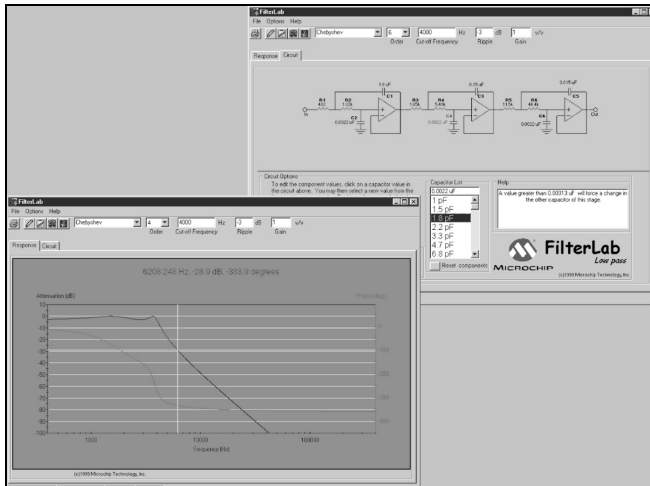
FilterLab
File Options Help
Chebyshev 6 Order 4000 Hz Cut-off Frequency -3 dB Ripple 1 v/v Gain
Response Circuit
R1 R2 C1 R3 R4 C3 R5 R6 C5 C2 C4 C6
0.0022 uF
In Out
Circuit Options
To edit the component values, click on a capacitor value in the circuit above. You may then select a new value from the
Capacitor List
0.0022 uF
1 pF
1.5 pF
1.8 pF
2.2 pF
3.3 pF
3.9 pF
4.7 pF
6.8 pF
Reset components
Help
A value greater than 0.00313 uF will force a change in the other capacitor of this stage.
FilterLab
Low pass
MICROCHIP
(c)1999 Microchip Technology, Inc.

FilterLab
File Options Help
Chebyshev 4 Order 4000 Hz Cut-off Frequency -3 dB Ripple 1 v/v Gain
Response Circuit
6208.248 Hz, -28.9 dB, -338.9 degrees
Attenuation (dB)
Phase (deg)
5
0
-5
-10
-15
-20
-25
-30
-35
-40
-45
-50
-55
-60
-65
-70
-75
-80
-85
-90
-95
-100
1000
10000
100000
Frequency (Hz)
(c)1999 Microchip Technology, Inc.